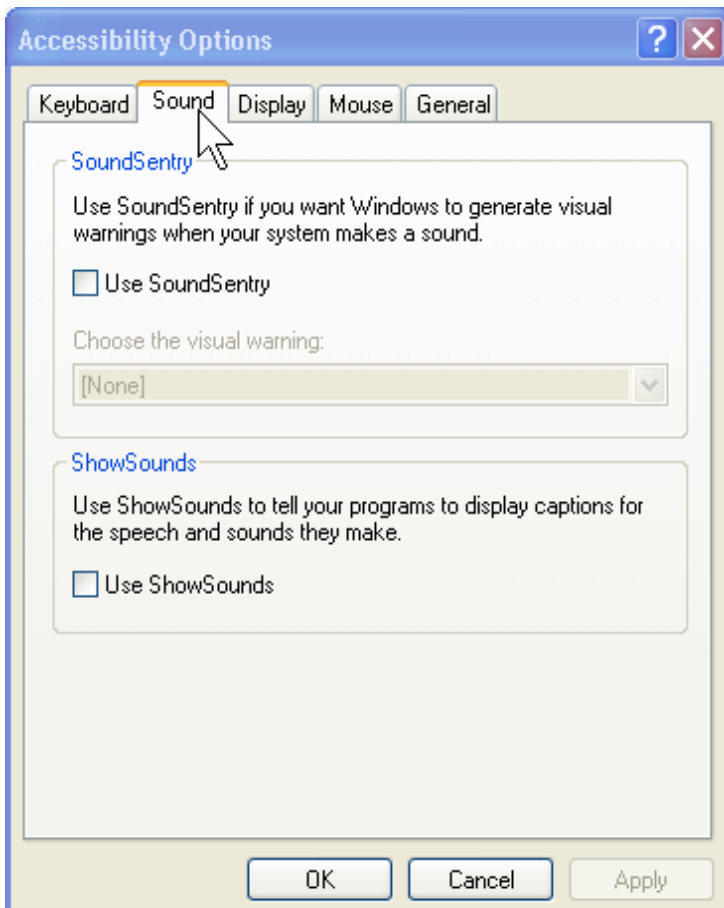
Accessibility Options

?

Keyboard | Sound | Display | Mouse | General

SoundSentry

Use SoundSentry if you want Windows to generate visual warnings when your system makes a sound.

Use SoundSentry

Choose the visual warning:

[None]

ShowSounds

Use ShowSounds to tell your programs to display captions for the speech and sounds they make.

Use ShowSounds

OK Cancel Apply